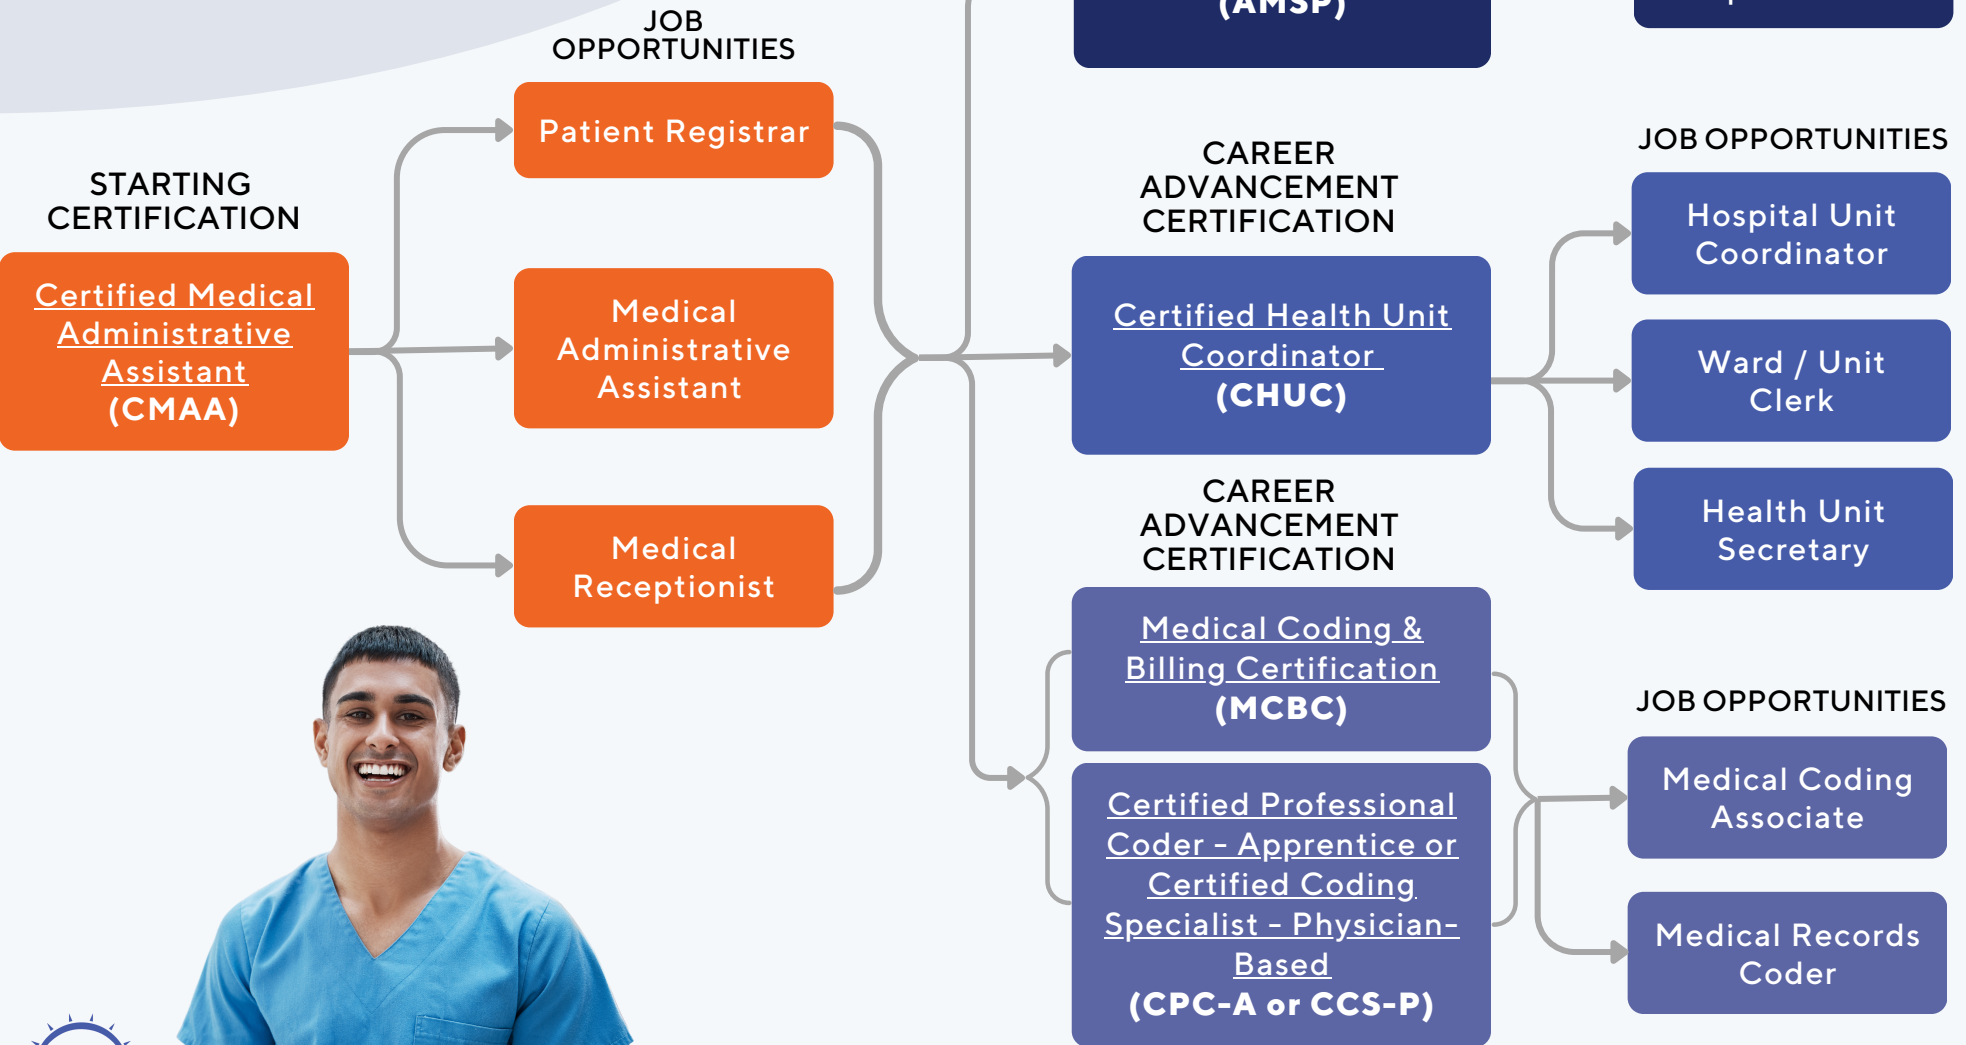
(AMSP)

JOB OPPORTUNITIES

Patient Registrar

STARTING CERTIFICATION

Certified Medical Administrative Assistant (CMAA)

Medical Administrative Assistant

Medical Receptionist

CAREER ADVANCEMENT CERTIFICATION

Certified Health Unit Coordinator (CHUC)

CAREER ADVANCEMENT CERTIFICATION

Medical Coding & Billing Certification (MCBC)

Certified Professional Coder - Apprentice or Certified Coding Specialist - Physician-Based (CPC-A or CCS-P)

JOB OPPORTUNITIES

Hospital Unit Coordinator

Ward / Unit Clerk

Health Unit Secretary

JOB OPPORTUNITIES

Medical Coding Associate

Medical Records Coder